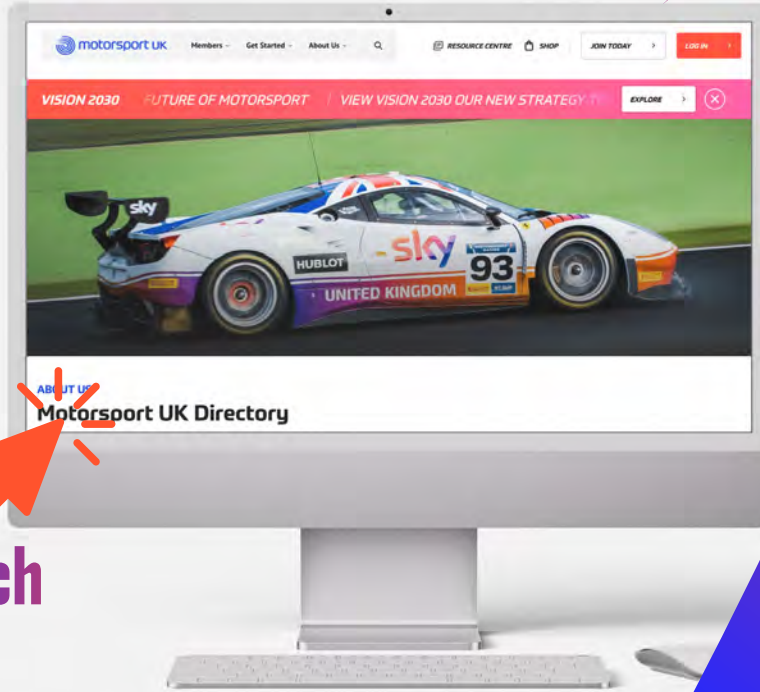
motorsport UK Members Get Started About Us RESOURCE CENTRE SHOP JOIN TODAY LOG IN

VISION 2030 FUTURE OF MOTORSPORT | VIEW VISION 2030 OUR NEW STRATEGY EXPLORE

sky HUBLOT sky 93 UNITED KINGDOM

ABOUT US

Motorsport UK Directory

ch